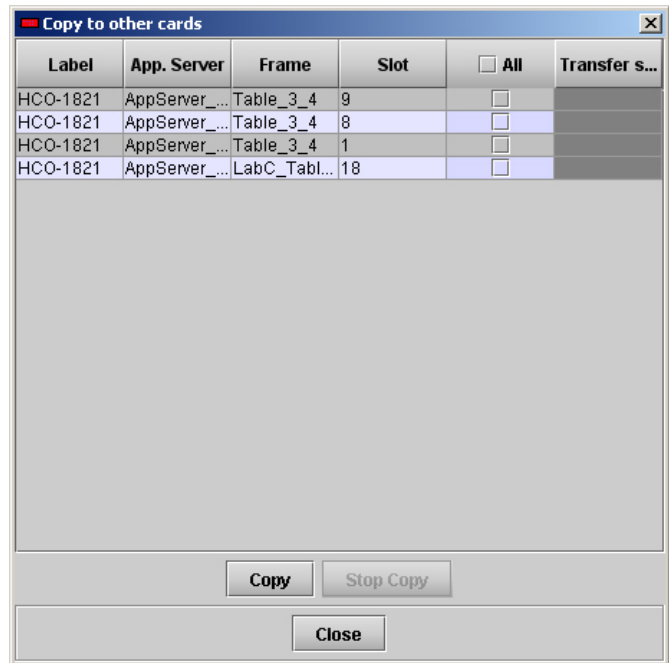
Copy to other cards

| Label | App. Server | Frame | Slot | All | Transfer s... |
|---|---|---|---|---|---|
| HCO-1821 | AppServer_... | Table_3_4 | 9 | | |
| HCO-1821 | AppServer_... | Table_3_4 | 8 | | |
| HCO-1821 | AppServer_... | Table_3_4 | 1 | | |
| HCO-1821 | AppServer_... | LabC_Tabl... | 18 | | |

Copy Stop Copy

Close